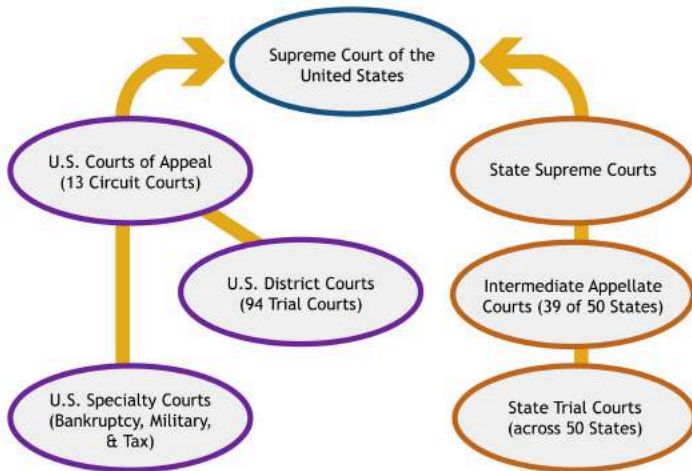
Supreme Court of the United States

U.S. Courts of Appeal (13 Circuit Courts)

U.S. District Courts (94 Trial Courts)

U.S. Specialty Courts (Bankruptcy, Military, & Tax)

State Supreme Courts

Intermediate Appellate Courts (39 of 50 States)

State Trial Courts (across 50 States)